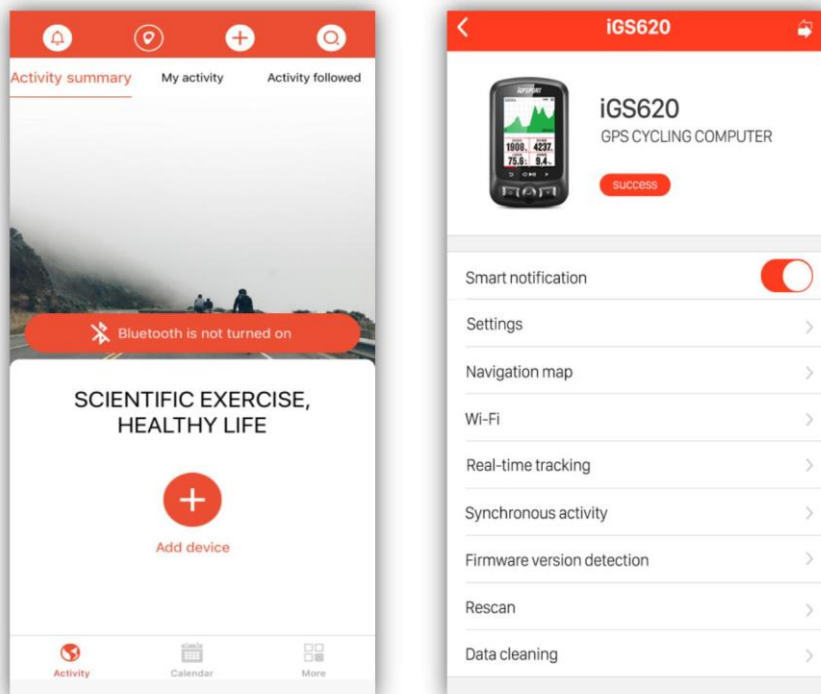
Activity summary
My activity
Activity followed

Bluetooth is not turned on

SCIENTIFIC EXERCISE, HEALTHY LIFE

Add device

Activity
Calendar
More

iGS620

iGS620
GPS CYCLING COMPUTER
success

Smart notification
Settings
Navigation map
Wi-Fi
Real-time tracking
Synchronous activity
Firmware version detection
Rescan
Data cleaning